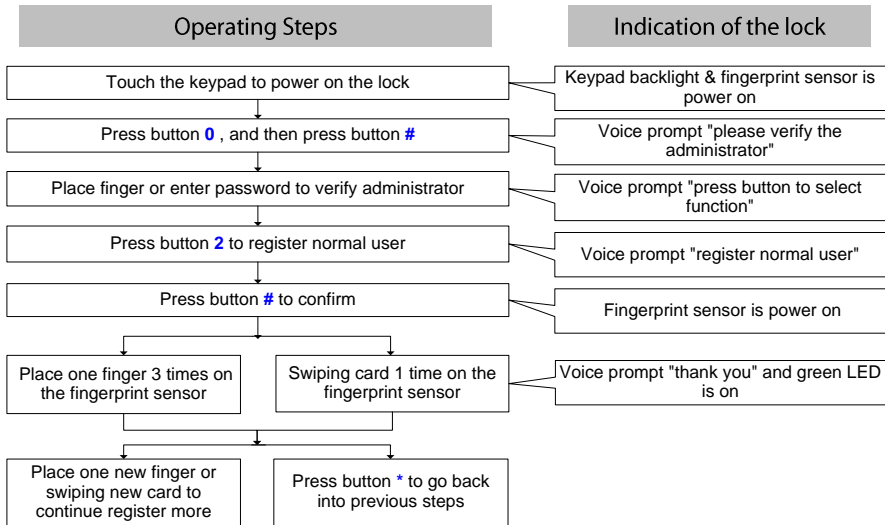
Operating Steps

Indication of the lock

Touch the keypad to power on the lock

Keypad backlight & fingerprint sensor is power on

Press button 0 , and then press button #

Voice prompt "please verify the administrator"

Place finger or enter password to verify administrator

Voice prompt "press button to select function"

Press button 2 to register normal user

Voice prompt "register normal user"

Press button # to confirm

Fingerprint sensor is power on

Place one finger 3 times on the fingerprint sensor

Swiping card 1 time on the fingerprint sensor

Voice prompt "thank you" and green LED is on

Place one new finger or swiping new card to continue register more

Press button * to go back into previous steps